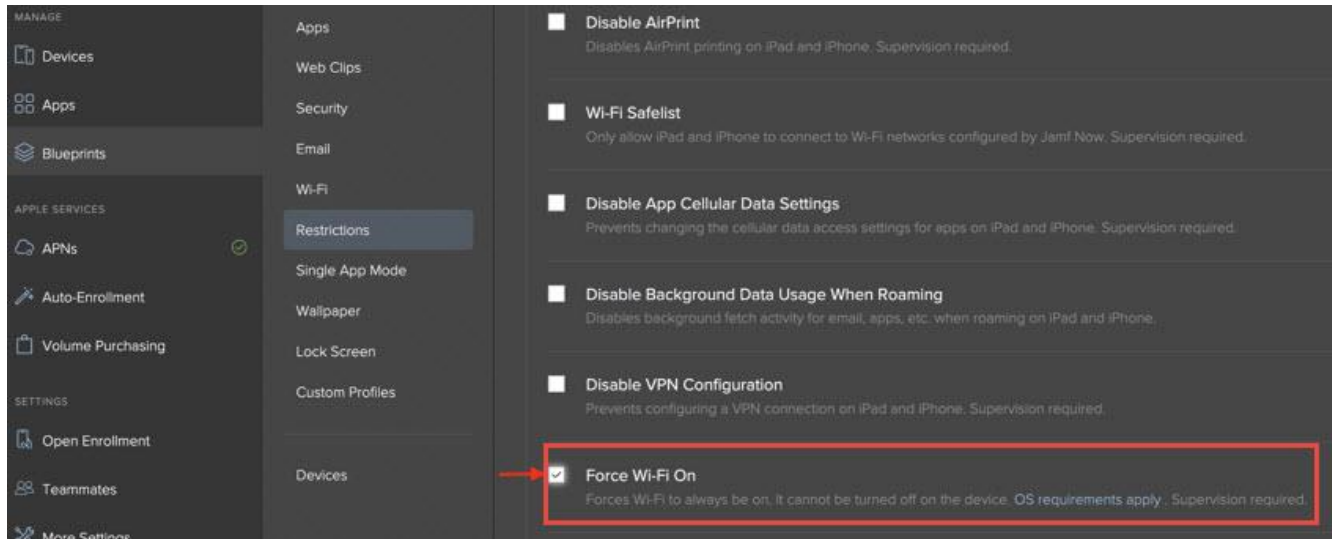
MANAGE

Devices

Apps

Blueprints

APPLE SERVICES

APNs

Auto-Enrollment

Volume Purchasing

SETTINGS

Open Enrollment

Teammates

More Settings

Apps

Web Clips

Security

Email

Wi-Fi

Restrictions

Single App Mode

Wallpaper

Lock Screen

Custom Profiles

Devices

Disable AirPrint
Disables AirPrint printing on iPad and iPhone. Supervision required.

Wi-Fi Safelist
Only allow iPad and iPhone to connect to Wi-Fi networks configured by Jamf Now. Supervision required.

Disable App Cellular Data Settings
Prevents changing the cellular data access settings for apps on iPad and iPhone. Supervision required.

Disable Background Data Usage When Roaming
Disables background fetch activity for email, apps, etc. when roaming on iPad and iPhone.

Disable VPN Configuration
Prevents configuring a VPN connection on iPad and iPhone. Supervision required.

Force Wi-Fi On
Forces Wi-Fi to always be on, it cannot be turned off on the device. OS requirements apply . Supervision required.